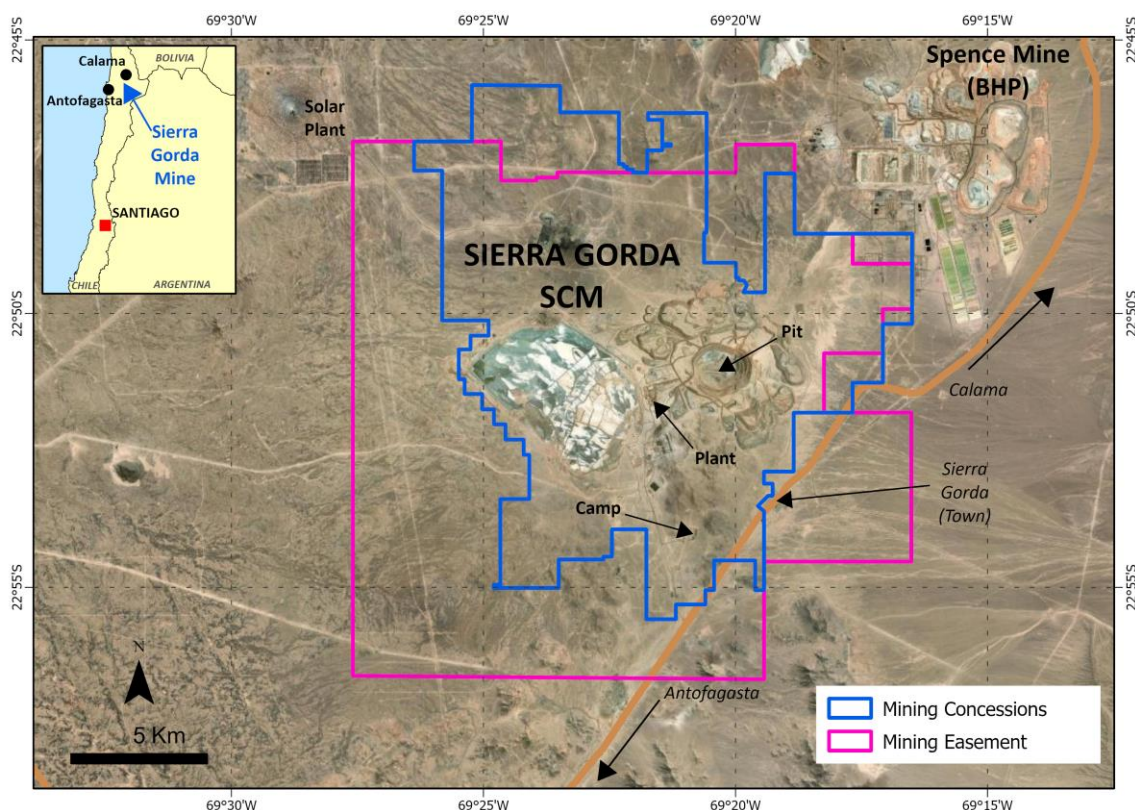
69°30'W 69°25'W 69°20'W 69°15'W

22°45'S 22°45'S

Calama
BOLIVIA
Antofagasta
Sierra Gorda Mine
SANTIAGO
CHILE
ARGENTINA

Solar Plant

Spence Mine (BHP)

SIERRA GORDA SCM

22°50'S 22°50'S

Pit

Calama

Plant

Sierra Gorda (Town)

Camp

22°55'S 22°55'S

N

5 Km

Antofagasta

Mining Concessions
Mining Easement

69°30'W 69°25'W 69°20'W 69°15'W